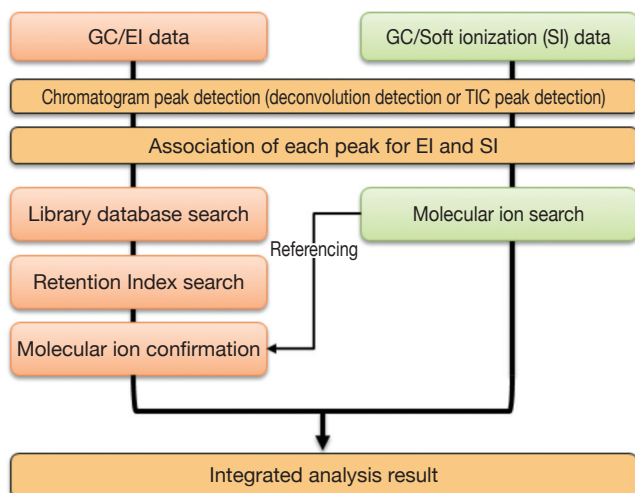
GC/EI data

GC/Soft ionization (SI) data

Chromatogram peak detection (deconvolution detection or TIC peak detection)

Association of each peak for EI and SI

Library database search

Molecular ion search

Referencing

Retention Index search

Molecular ion confirmation

Integrated analysis result